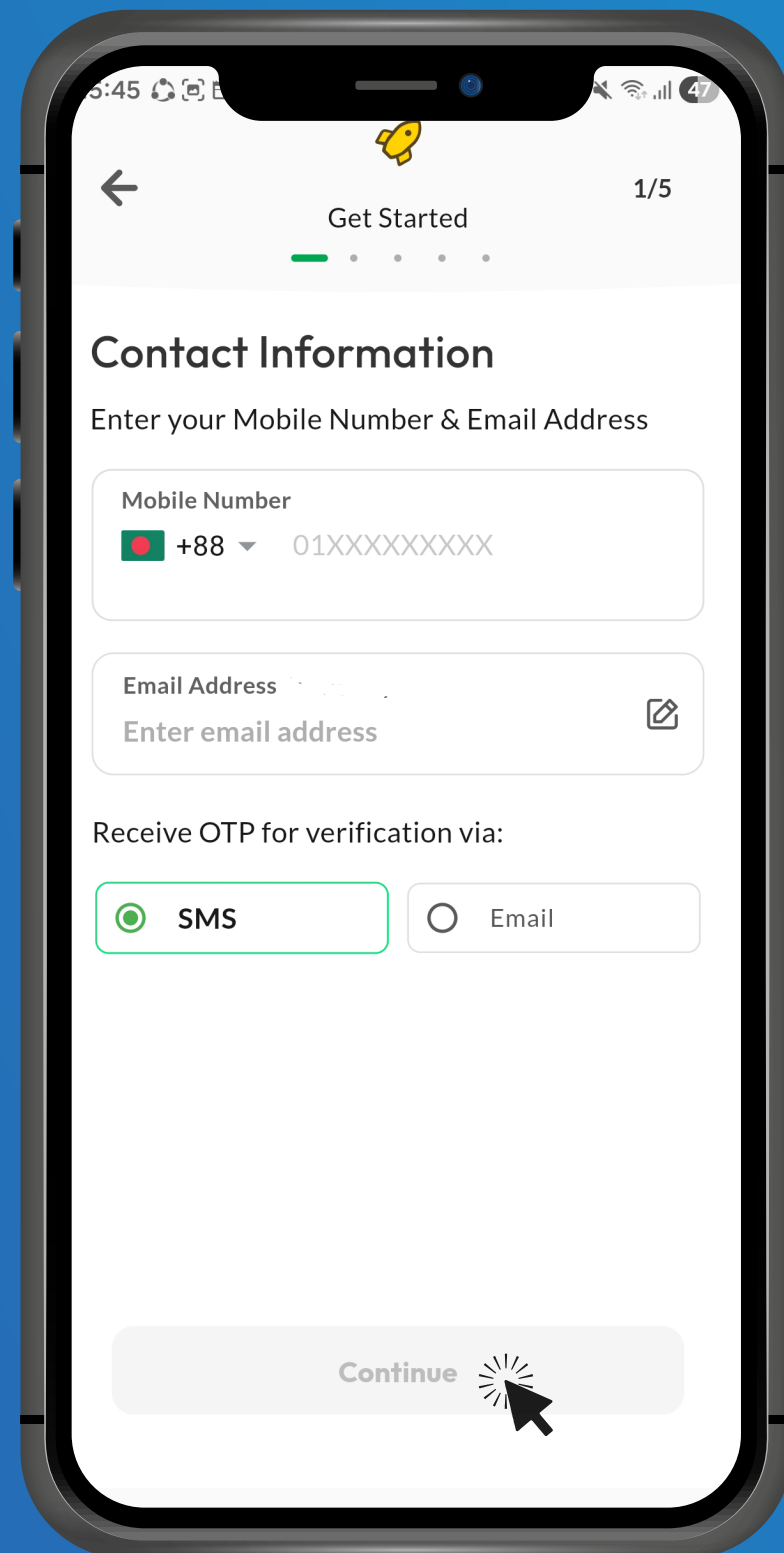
5:45

47

1/5

Get Started

Contact Information

Enter your Mobile Number & Email Address

Mobile Number

+88 01XXXXXXXXX

Email Address

Enter email address

Receive OTP for verification via:

SMS

Email

Continue